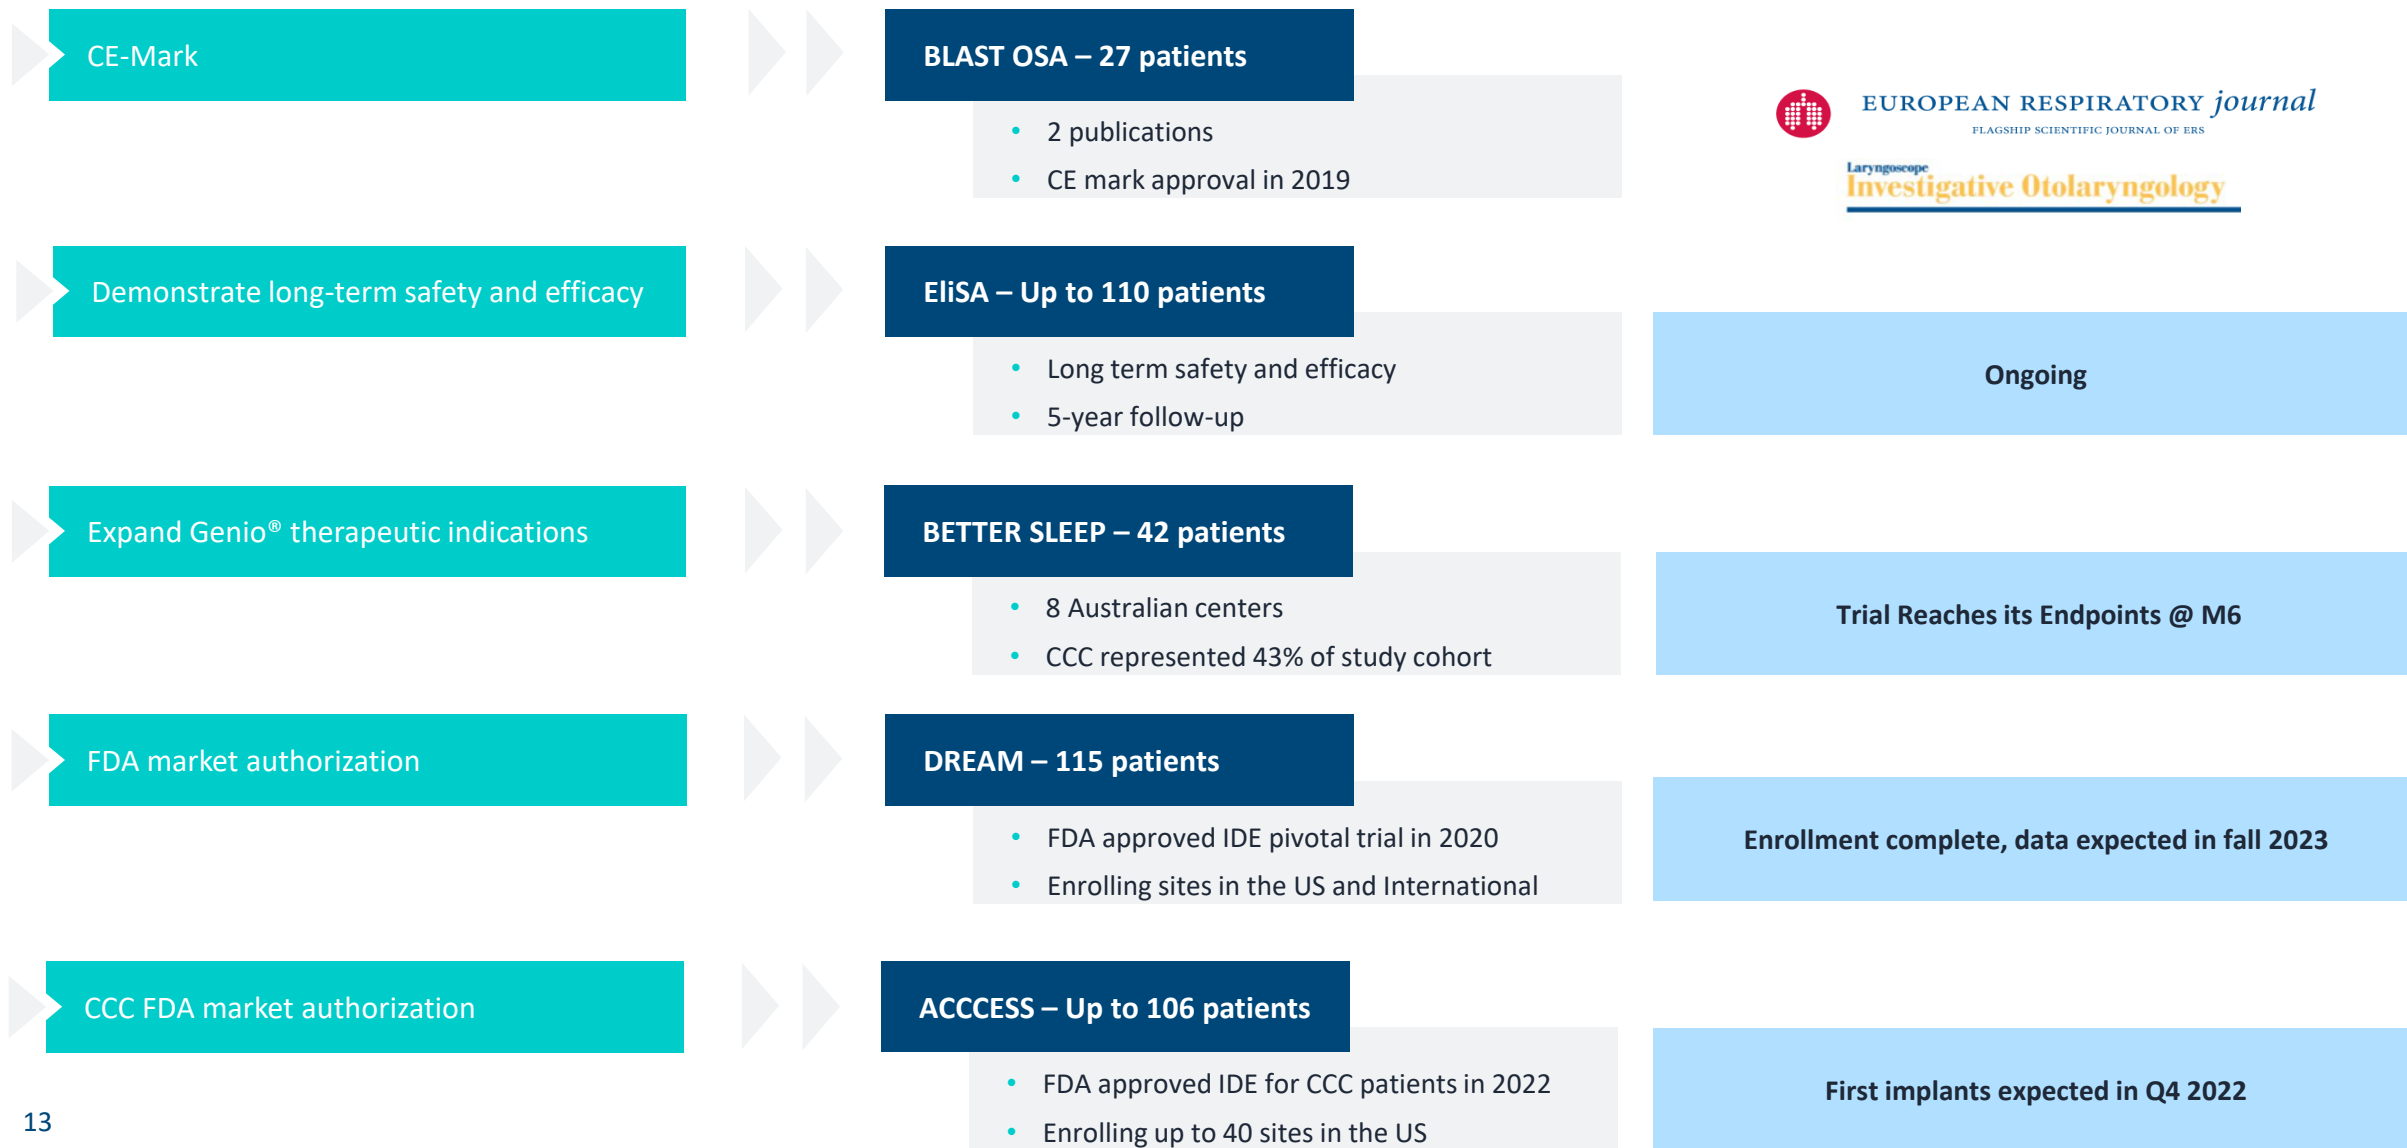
CE-Mark

BLAST OSA – 27 patients

- 2 publications
- CE mark approval in 2019

EUROPEAN RESPIRATORY journal
FLAGSHIP SCIENTIFIC JOURNAL OF ERS

Laryngoscope Investigative Otolaryngology

Demonstrate long-term safety and efficacy

EliSA – Up to 110 patients

- Long term safety and efficacy
- 5-year follow-up

Ongoing

Expand Genio® therapeutic indications

BETTER SLEEP – 42 patients

- 8 Australian centers
- CCC represented 43% of study cohort

Trial Reaches its Endpoints @ M6

FDA market authorization

DREAM – 115 patients

- FDA approved IDE pivotal trial in 2020
- Enrolling sites in the US and International

Enrollment complete, data expected in fall 2023

CCC FDA market authorization

ACCCESS – Up to 106 patients

- FDA approved IDE for CCC patients in 2022
- Enrolling up to 40 sites in the US

First implants expected in Q4 2022

13